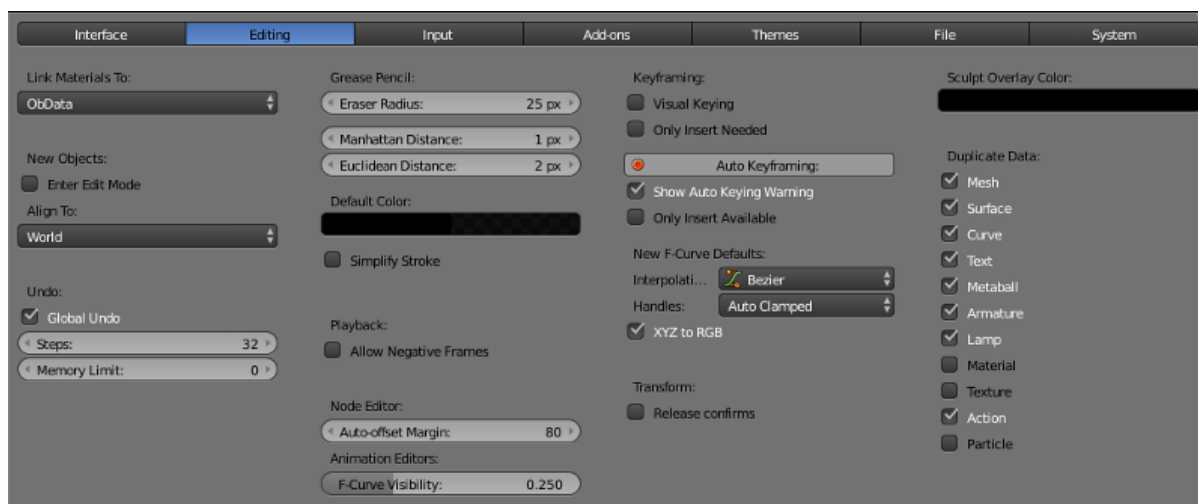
Interface | Editing | Input | Add-ons | Themes | File | System

Link Materials To:
ObData

New Objects:
Enter Edit Mode
Align To:
World

Undo:
Global Undo
Steps: 32
Memory Limit: 0

Grease Pencil:
Eraser Radius: 25 px
Manhattan Distance: 1 px
Euclidean Distance: 2 px
Default Color:
Simplify Stroke

Playback:
Allow Negative Frames

Node Editor:
Auto-offset Margin: 80
Animation Editors:
F-Curve Visibility: 0.250

Keyframing:
Visual Keying
Only Insert Needed
Auto Keyframing:
Show Auto Keying Warning
Only Insert Available

New F-Curve Defaults:
Interpolati... Bezier
Handles: Auto Clamped
XYZ to RGB

Transform:
Release confirms

Sculpt Overlay Color:

Duplicate Data:
Mesh
Surface
Curve
Text
Metaball
Armature
Lamp
Material
Texture
Action
Particle